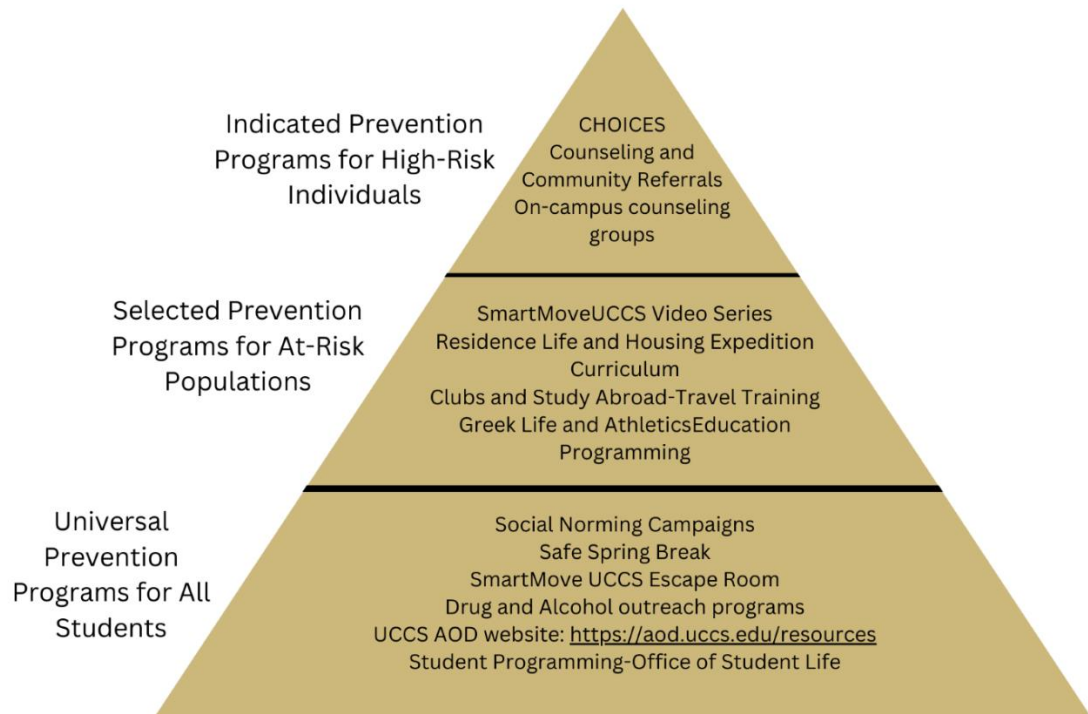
Indicated Prevention Programs for High-Risk Individuals

CHOICES
Counseling and Community Referrals
On-campus counseling groups

Selected Prevention Programs for At-Risk Populations

SmartMoveUCCS Video Series
Residence Life and Housing Expedition Curriculum
Clubs and Study Abroad-Travel Training
Greek Life and AthleticsEducation Programming

Universal Prevention Programs for All Students

Social Norming Campaigns
Safe Spring Break
SmartMove UCCS Escape Room
Drug and Alcohol outreach programs
UCCS AOD website: https://aod.uccs.edu/resources
Student Programming-Office of Student Life